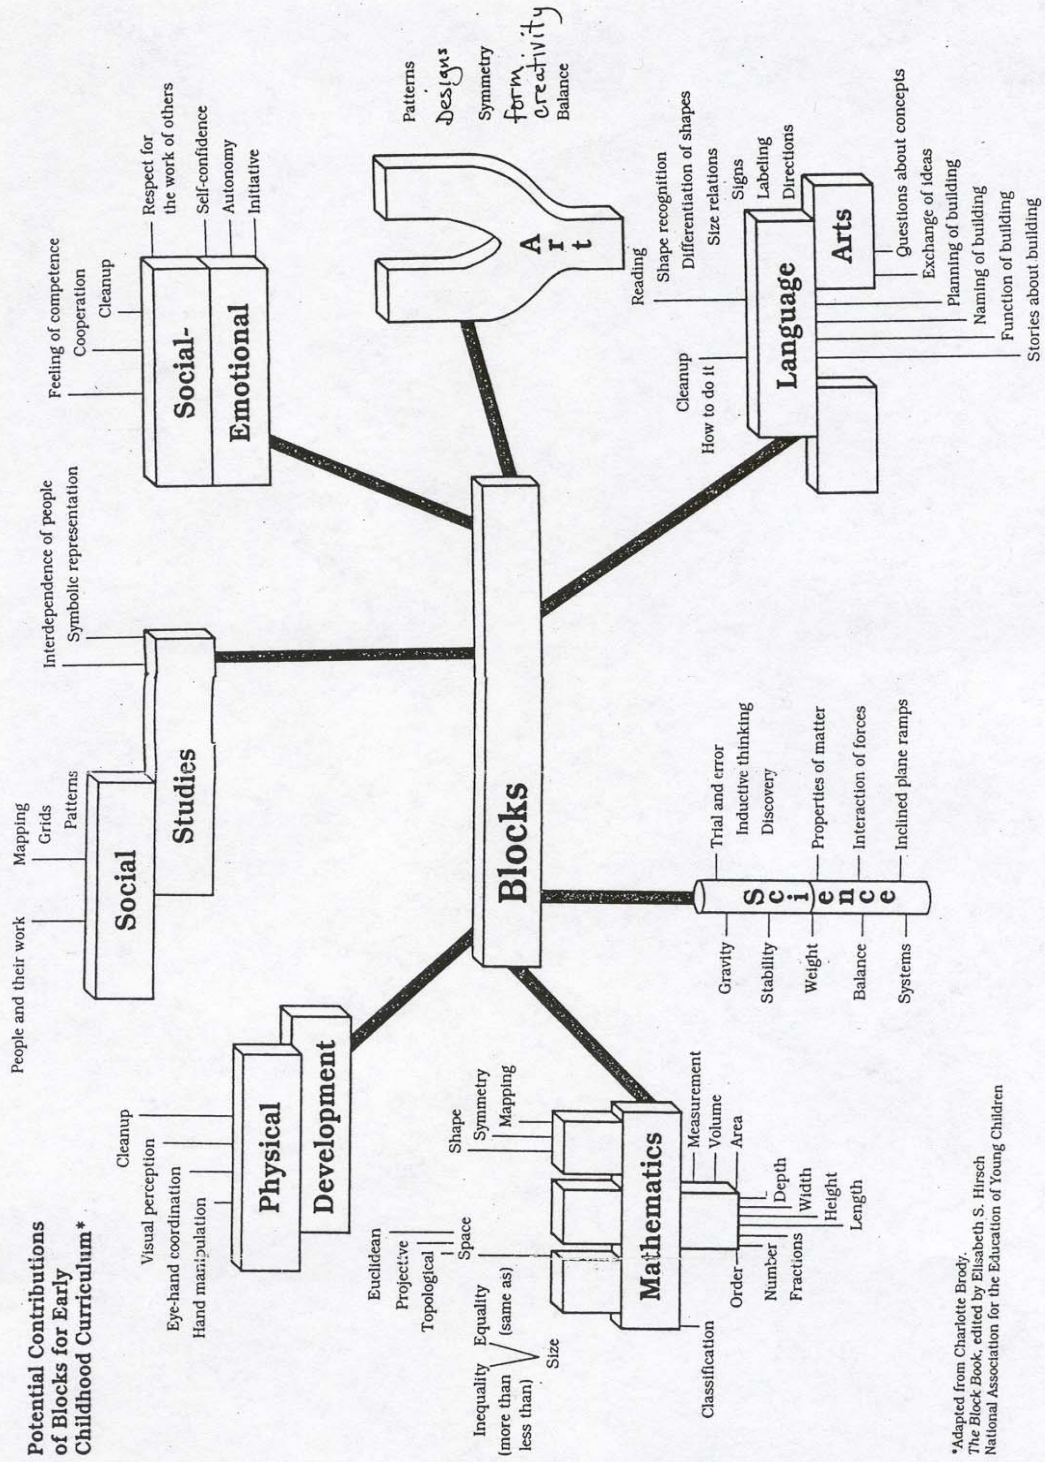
Potential Contributions of Blocks for Early Childhood Curriculum*

Blocks

Physical Development
Cleanup
Visual perception
Eye-hand coordination
Hand manipulation

Social Studies
People and their work
Mapping
Grids
Patterns
Interdependence of people
Symbolic representation

Social-Emotional
Feeling of competence
Cooperation
Cleanup
Respect for the work of others
Self-confidence
Autonomy
Initiative

Art
Patterns
Designs
Symmetry
form
creativity
Balance

Language Arts
Cleanup
How to do it
Reading
Shape recognition
Differentiation of shapes
Size relations
Signs
Labeling
Directions
Questions about concepts
Exchange of ideas
Planning of building
Naming of building
Function of building
Stories about building

Science
Trial and error
Inductive thinking
Discovery
Properties of matter
Interaction of forces
Inclined plane ramps
Gravity
Stability
Weight
Balance
Systems

Mathematics
Shape
Symmetry
Mapping
Euclidean
Projective
Topological
Space
Inequality (more than less than)
Equality (same as)
Size
Classification
Order
Number
Fractions
Measurement
Volume
Area
Depth
Width
Height
Length

*Adapted from Charlotte Brody.
The Block Book, edited by Elisabeth S. Hirsch
National Association for the Education of Young Children